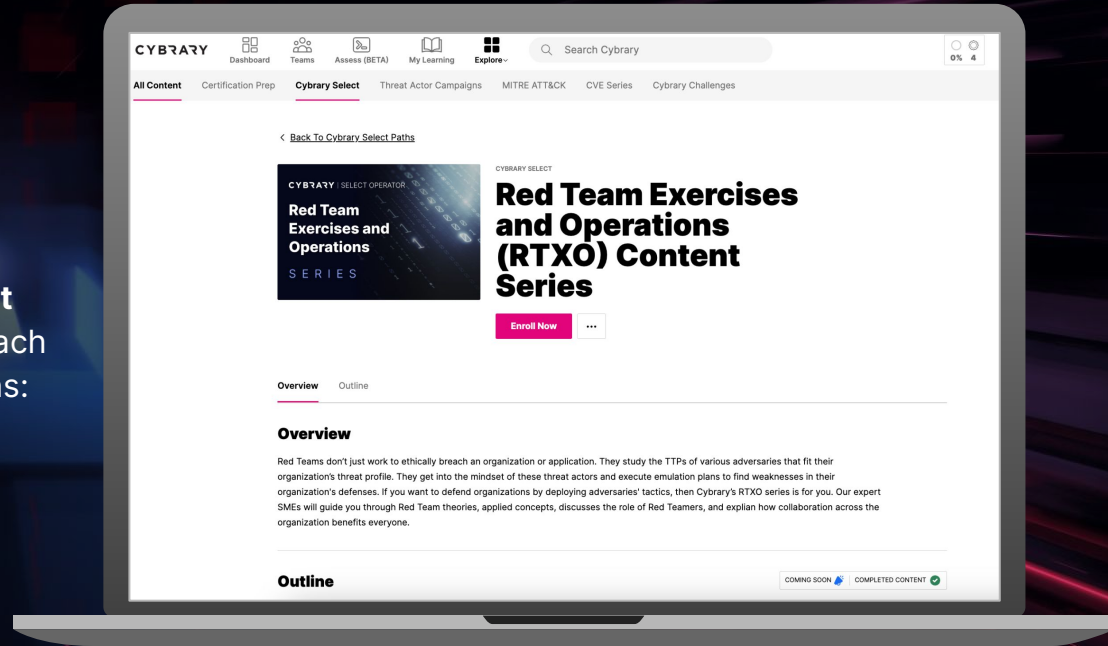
t
ach
s:

CYBRARY Dashboard Teams Assess (BETA) My Learning Explore Search Cybrary 0% 4

All Content Certification Prep Cybrary Select Threat Actor Campaigns MITRE ATT&CK CVE Series Cybrary Challenges

< Back To Cybrary Select Paths

CYBRARY | SELECT OPERATOR
Red Team Exercises and Operations
SERIES

CYBRARY SELECT

# Red Team Exercises and Operations (RTXO) Content Series

Enroll Now ...

Overview Outline

## Overview

Red Teams don't just work to ethically breach an organization or application. They study the TTPs of various adversaries that fit their organization's threat profile. They get into the mindset of these threat actors and execute emulation plans to find weaknesses in their organization's defenses. If you want to defend organizations by deploying adversaries' tactics, then Cybrary's RTXO series is for you. Our expert SMEs will guide you through Red Team theories, applied concepts, discusses the role of Red Teamers, and explian how collaboration across the organization benefits everyone.

## Outline

COMING SOON COMPLETED CONTENT